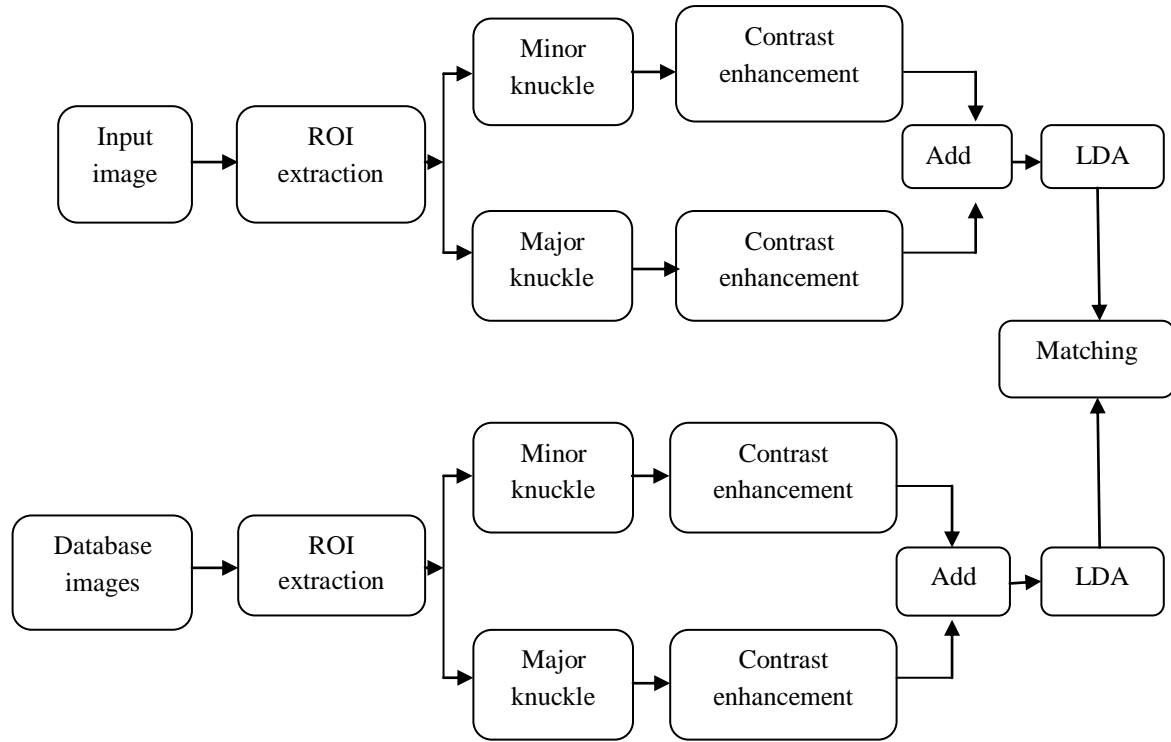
Input image

ROI extraction

Minor knuckle

Contrast enhancement

Major knuckle

Contrast enhancement

Add

LDA

Matching

Database images

ROI extraction

Minor knuckle

Contrast enhancement

Major knuckle

Contrast enhancement

Add

LDA